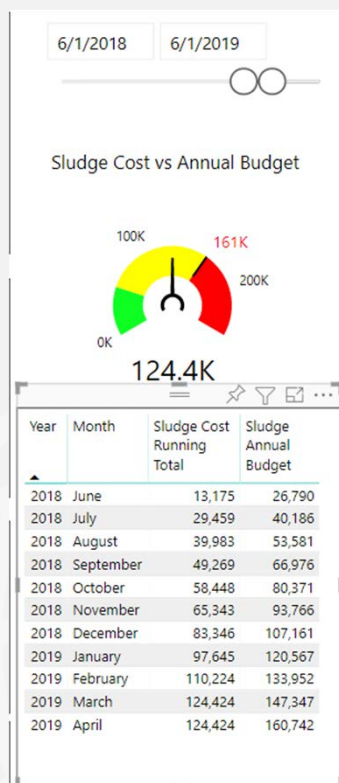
6/1/2018 6/1/2019

Sludge Cost vs Annual Budget

100K
161K
200K
0K
124.4K

| Year | Month | Sludge Cost Running Total | Sludge Annual Budget |
|---|---|---|---|
| 2018 | June | 13,175 | 26,790 |
| 2018 | July | 29,459 | 40,186 |
| 2018 | August | 39,983 | 53,581 |
| 2018 | September | 49,269 | 66,976 |
| 2018 | October | 58,448 | 80,371 |
| 2018 | November | 65,343 | 93,766 |
| 2018 | December | 83,346 | 107,161 |
| 2019 | January | 97,645 | 120,567 |
| 2019 | February | 110,224 | 133,952 |
| 2019 | March | 124,424 | 147,347 |
| 2019 | April | 124,424 | 160,742 |